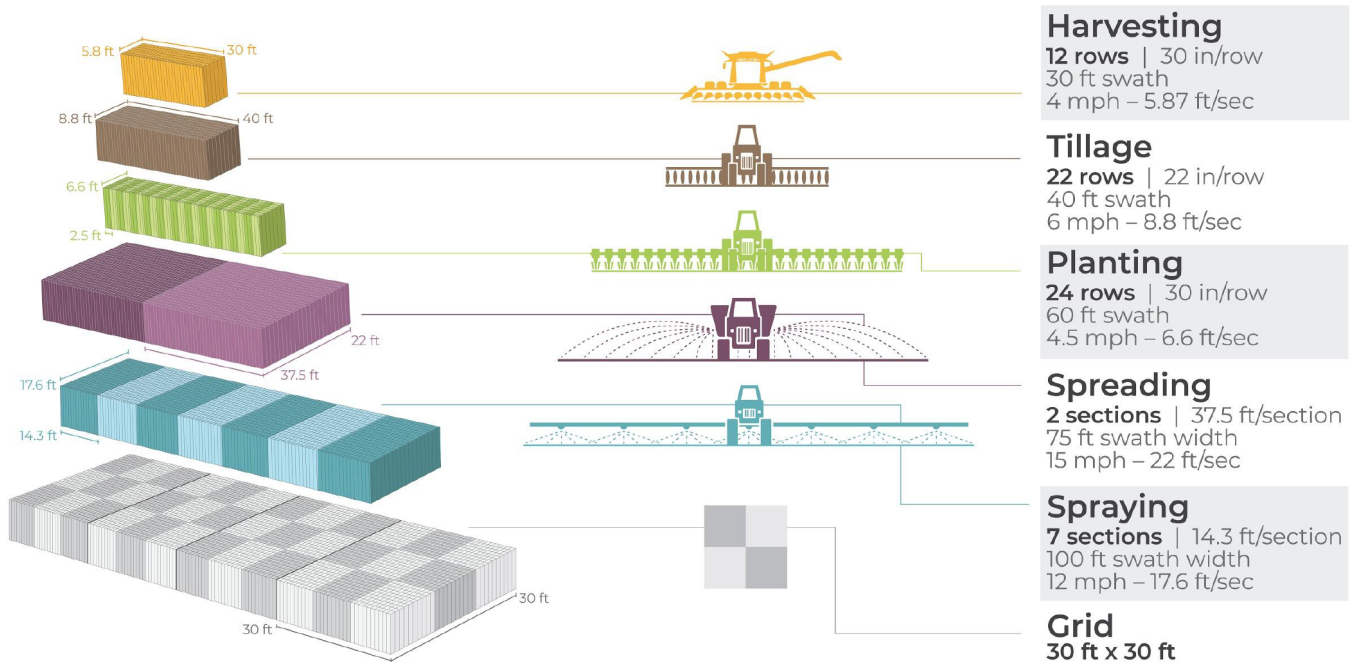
5.8 ft
30 ft
8.8 ft
40 ft
6.6 ft
2.5 ft
22 ft
37.5 ft
17.6 ft
14.3 ft
30 ft
30 ft

Harvesting
12 rows | 30 in/row
30 ft swath
4 mph – 5.87 ft/sec

Tillage
22 rows | 22 in/row
40 ft swath
6 mph – 8.8 ft/sec

Planting
24 rows | 30 in/row
60 ft swath
4.5 mph – 6.6 ft/sec

Spreading
2 sections | 37.5 ft/section
75 ft swath width
15 mph – 22 ft/sec

Spraying
7 sections | 14.3 ft/section
100 ft swath width
12 mph – 17.6 ft/sec

Grid
30 ft x 30 ft